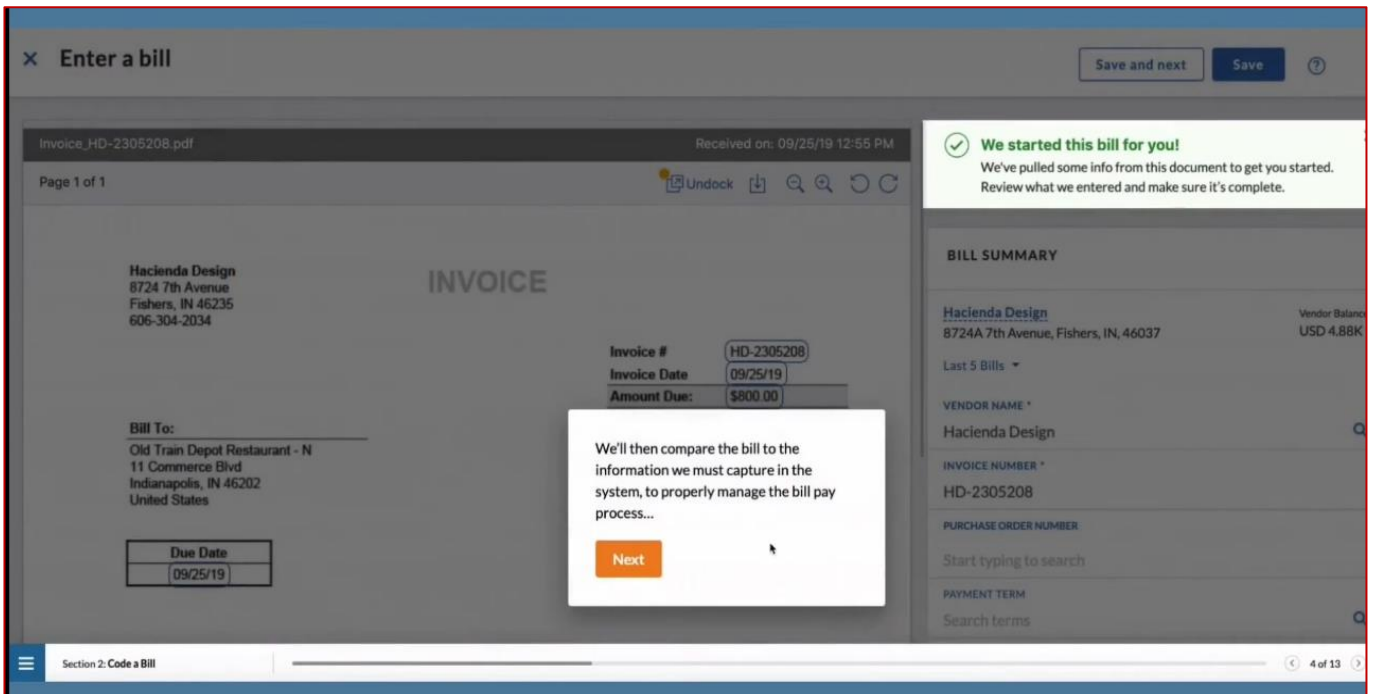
× Enter a bill

Save and next Save ?

Invoice_HD-2305208.pdf Received on: 09/25/19 12:55 PM

Page 1 of 1 Undock

Hacienda Design
8724 7th Avenue
Fishers, IN 46235
606-304-2034

INVOICE

| Invoice # | HD-2305208 |
|---|---|
| Invoice Date | 09/25/19 |
| Amount Due: | $800.00 |

Bill To:
Old Train Depot Restaurant - N
11 Commerce Blvd
Indianapolis, IN 46202
United States

| Due Date |
|---|
| 09/25/19 |

We'll then compare the bill to the information we must capture in the system, to properly manage the bill pay process...

Next

We started this bill for you!
We've pulled some info from this document to get you started. Review what we entered and make sure it's complete.

BILL SUMMARY

Hacienda Design
8724A 7th Avenue, Fishers, IN, 46037
Vendor Balanc
USD 4.88K

Last 5 Bills

VENDOR NAME *
Hacienda Design

INVOICE NUMBER *
HD-2305208

PURCHASE ORDER NUMBER
Start typing to search

PAYMENT TERM
Search terms

Section 2: Code a Bill

4 of 13